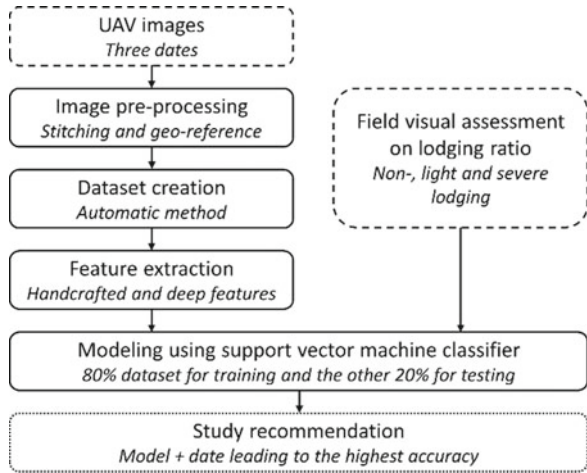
UAV images
*Three dates*

Image pre-processing
*Stitching and geo-reference*

Dataset creation
*Automatic method*

Feature extraction
*Handcrafted and deep features*

Field visual assessment on lodging ratio
*Non-, light and severe lodging*

Modeling using support vector machine classifier
*80% dataset for training and the other 20% for testing*

Study recommendation
*Model + date leading to the highest accuracy*